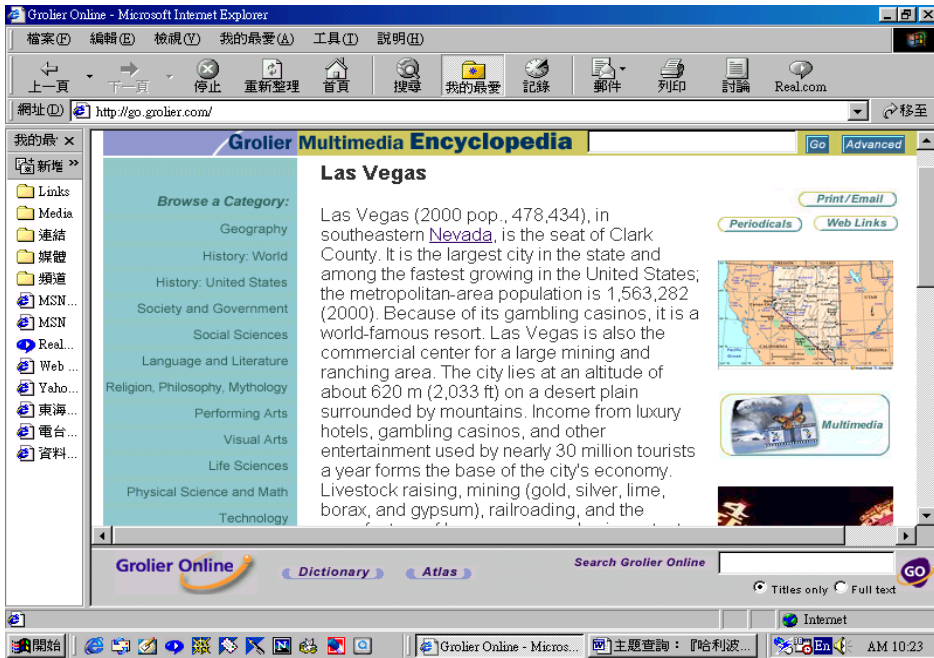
Grolier Online - Microsoft Internet Explorer

檔案(F) 編輯(E) 檢視(V) 我的最愛(A) 工具(T) 說明(H)

上一頁 下一頁 停止 重新整理 首頁 搜尋 我的最愛 記錄 郵件 列印 討論 Real.com

網址(D) http://go.grolier.com/ 移至

我的最 ×
新增 »
Links
Media
連結
媒體
頻道
MSN ...
MSN
Real...
Web ...
Yaho...
東海...
電台...
資料...

Grolier Multimedia Encyclopedia Go Advanced

Browse a Category:
Geography
History: World
History: United States
Society and Government
Social Sciences
Language and Literature
Religion, Philosophy, Mythology
Performing Arts
Visual Arts
Life Sciences
Physical Science and Math
Technology

Las Vegas

Las Vegas (2000 pop., 478,434), in southeastern Nevada, is the seat of Clark County. It is the largest city in the state and among the fastest growing in the United States; the metropolitan-area population is 1,563,282 (2000). Because of its gambling casinos, it is a world-famous resort. Las Vegas is also the commercial center for a large mining and ranching area. The city lies at an altitude of about 620 m (2,033 ft) on a desert plain surrounded by mountains. Income from luxury hotels, gambling casinos, and other entertainment used by nearly 30 million tourists a year forms the base of the city's economy. Livestock raising, mining (gold, silver, lime, borax, and gypsum), railroading, and the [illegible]

Print/Email
Periodicals
Web Links
Multimedia

Grolier Online
Dictionary
Atlas
Search Grolier Online
GO
Titles only Full text

Internet

開始 Grolier Online - Micros... 主題查詢：『哈利波... En AM 10:23